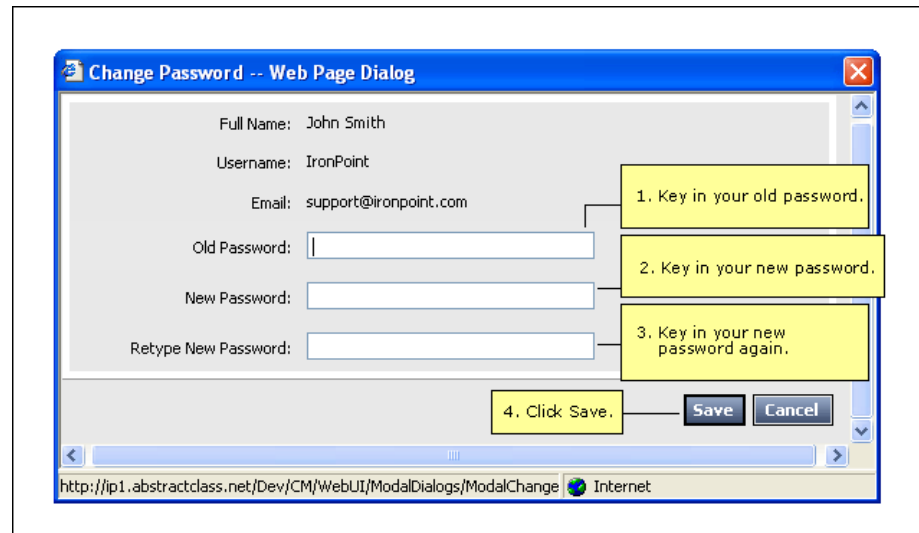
Change Password -- Web Page Dialog

Full Name: John Smith

Username: IronPoint

Email: support@ironpoint.com

Old Password:

New Password:

Retype New Password:

1. Key in your old password.

2. Key in your new password.

3. Key in your new password again.

4. Click Save.

Save

Cancel

http://ip1.abstractclass.net/Dev/CM/WebUI/ModalDialogs/ModalChange

Internet